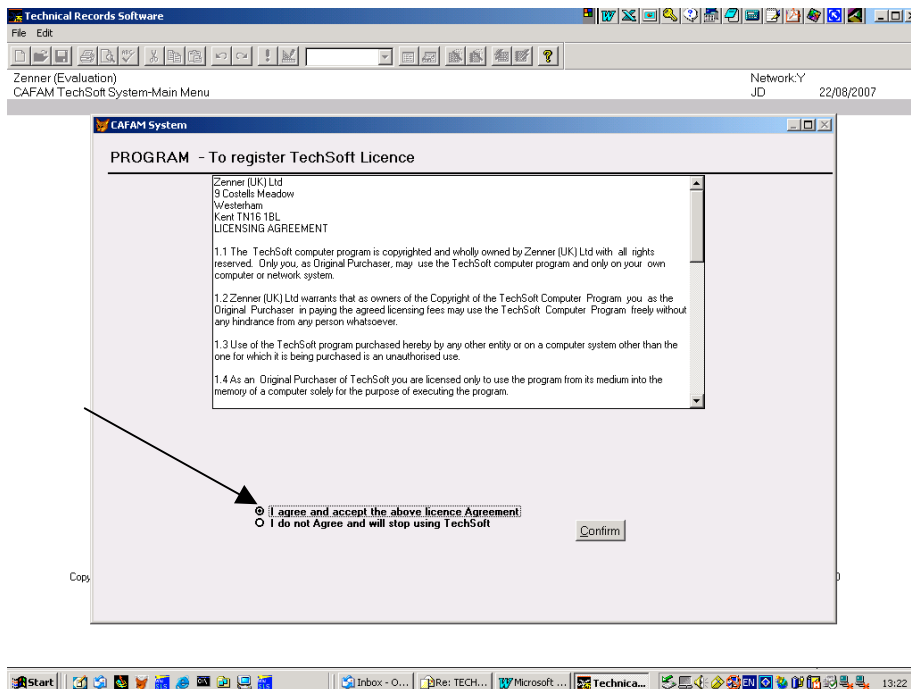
Technical Records Software
File Edit

Zenner (Evaluation)
CAFAM TechSoft System-Main Menu

Network:Y
JD 22/08/2007

CAFAM System

PROGRAM - To register TechSoft Licence

Zenner (UK) Ltd
9 Costells Meadow
Westerham
Kent TN16 1BL
LICENSING AGREEMENT

1.1 The TechSoft computer program is copyrighted and wholly owned by Zenner (UK) Ltd with all rights reserved. Only you, as Original Purchaser, may use the TechSoft computer program and only on your own computer or network system.

1.2 Zenner (UK) Ltd warrants that as owners of the Copyright of the TechSoft Computer Program you as the Original Purchaser in paying the agreed licensing fees may use the TechSoft Computer Program freely without any hindrance from any person whatsoever.

1.3 Use of the TechSoft program purchased hereby by any other entity or on a computer system other than the one for which it is being purchased is an unauthorised use.

1.4 As an Original Purchaser of TechSoft you are licensed only to use the program from its medium into the memory of a computer solely for the purpose of executing the program.

I agree and accept the above licence Agreement
I do not Agree and will stop using TechSoft

Confirm

Copy

Start | Inbox - O... | Re: TECH... | Microsoft ... | Technica... | EN | 13:22